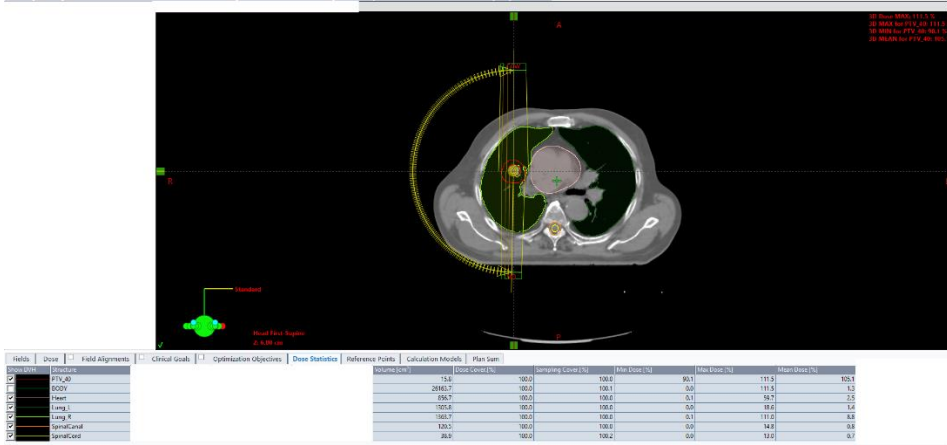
A

3D Dose MAX: 111.5 %
3D MAX for PTV_40: 111.5
3D MIN for PTV_40: 90.1 %
3D MEAN for PTV_40: 105.

R

L

Standard

Head First-Supine
Z: 8.00 cm

P

Fields | Dose | Field Alignments | Clinical Goals | Optimization Objectives | Dose Statistics | Reference Points | Calculation Models | Plan Sum

| Show DVH | Structure | Volume [cm³] | Dose Cover.[%] | Sampling Cover.[%] | Min Dose [%] | Max Dose [%] | Mean Dose [%] |
|---|---|---|---|---|---|---|---|
| ✓ | PTV_40 | 15.0 | 100.0 | 100.0 | 90.1 | 111.5 | 105.1 |
| | BODY | 26983.7 | 100.0 | 100.1 | 0.0 | 111.5 | 1.3 |
| ✓ | Heart | 856.7 | 100.0 | 100.0 | 0.1 | 59.7 | 2.5 |
| ✓ | Lung_L | 1505.8 | 100.0 | 100.0 | 0.0 | 18.6 | 1.4 |
| ✓ | Lung_R | 1568.7 | 100.0 | 100.0 | 0.1 | 111.0 | 8.8 |
| ✓ | SpinalCanal | 120.5 | 100.0 | 100.0 | 0.0 | 14.8 | 0.8 |
| ✓ | SpinalCord | 38.9 | 100.0 | 100.2 | 0.0 | 12.0 | 0.7 |